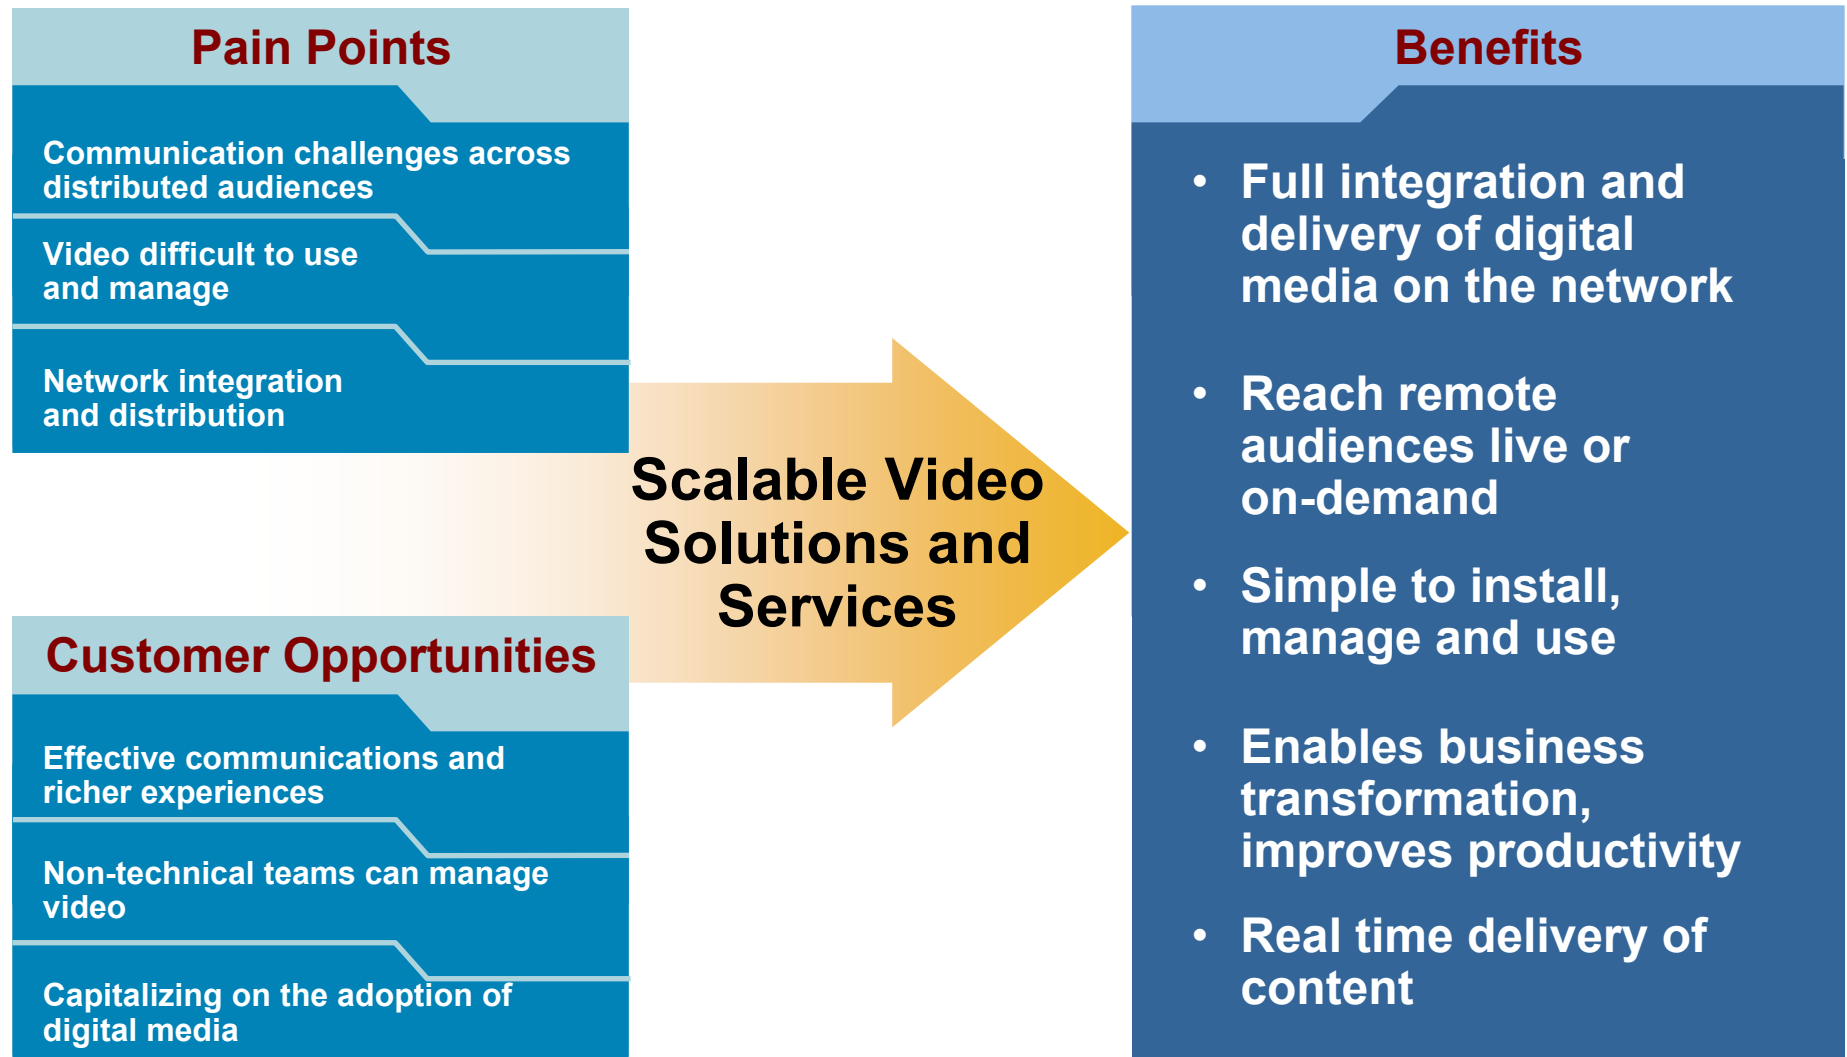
Pain Points

Communication challenges across distributed audiences

Video difficult to use and manage

Network integration and distribution

Customer Opportunities

Effective communications and richer experiences

Non-technical teams can manage video

Capitalizing on the adoption of digital media

Scalable Video Solutions and Services

Benefits

• Full integration and delivery of digital media on the network

• Reach remote audiences live or on-demand

• Simple to install, manage and use

• Enables business transformation, improves productivity

• Real time delivery of content